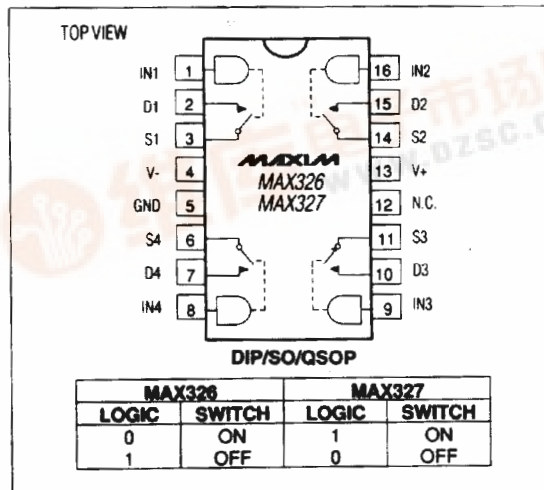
TOP VIEW

IN1 1
D1 2
S1 3
V- 4
GND 5
S4 6
D4 7
IN4 8

16 IN2
15 D2
14 S2
13 V+
12 N.C.
11 S3
10 D3
9 IN3

MAXIM
MAX326
MAX327

www.dzsc.com

DIP/SO/QSOP

| MAX326 | | MAX327 | |
|---|---|---|---|
| LOGIC | SWITCH | LOGIC | SWITCH |
| 0 | ON | 1 | ON |
| 1 | OFF | 0 | OFF |